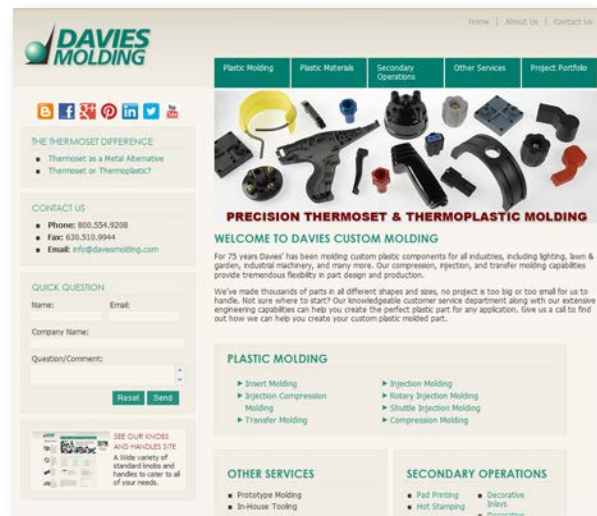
Home | About Us | Contact Us

DAVIES MOLDING

Plastic Molding
Plastic Materials
Secondary Operations
Other Services
Project Portfolio

THE THERMOSET DIFFERENCE
- Thermoset as a Metal Alternative
- Thermoset or Thermoplastic?

CONTACT US
- Phone: 800.554.9208
- Fax: 630.510.9944
- Email: info@daviesmolding.com

QUICK QUESTION
Name:
Email:
Company Name:
Question/Comment:
Reset
Send

SEE OUR KNOBS AND HANDLES SITE
A Wide variety of standard knobs and handles to cater to all of your needs.

PRECISION THERMOSET & THERMOPLASTIC MOLDING

WELCOME TO DAVIES CUSTOM MOLDING

For 75 years Davies' has been molding custom plastic components for all industries, including lighting, lawn & garden, industrial machinery, and many more. Our compression, injection, and transfer molding capabilities provide tremendous flexibility in part design and production.

We've made thousands of parts in all different shapes and sizes, no project is too big or too small for us to handle. Not sure where to start? Our knowledgeable customer service department along with our extensive engineering capabilities can help you create the perfect plastic part for any application. Give us a call to find out how we can help you create your custom plastic molded part.

PLASTIC MOLDING
- Insert Molding
- Injection Compression Molding
- Transfer Molding
- Injection Molding
- Rotary Injection Molding
- Shuttle Injection Molding
- Compression Molding

OTHER SERVICES
- Prototype Molding
- In-House Tooling

SECONDARY OPERATIONS
- Pad Printing
- Hot Stamping
- Decorative Inlays
- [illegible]